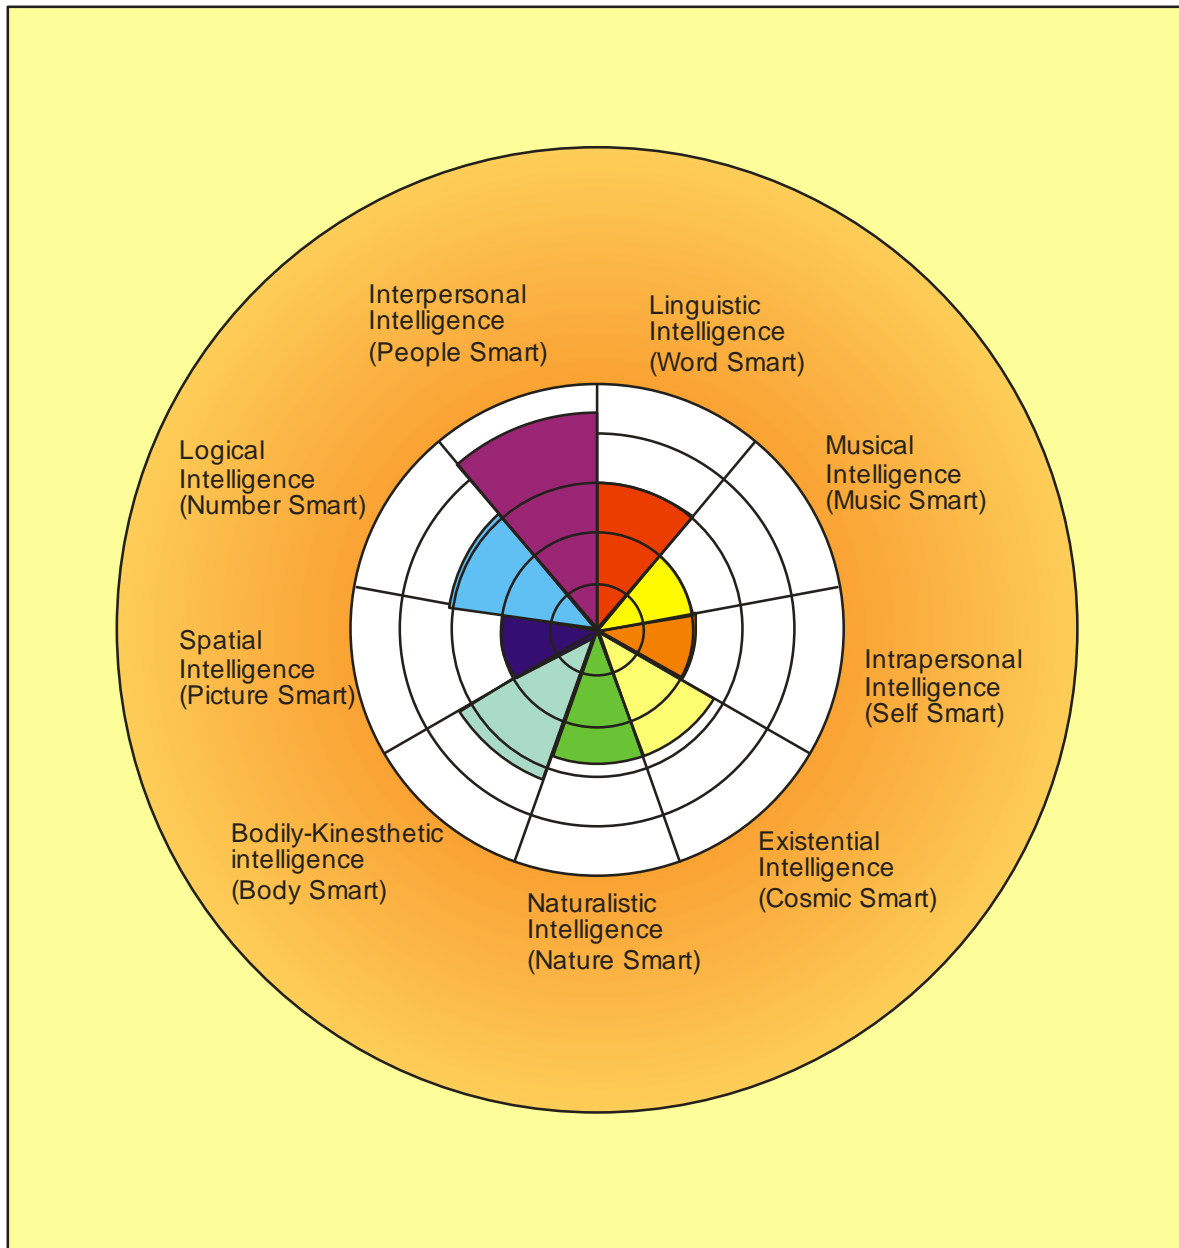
Interpersonal Intelligence (People Smart)

Linguistic Intelligence (Word Smart)

Logical Intelligence (Number Smart)

Musical Intelligence (Music Smart)

Spatial Intelligence (Picture Smart)

Intrapersonal Intelligence (Self Smart)

Bodily-Kinesthetic intelligence (Body Smart)

Existential Intelligence (Cosmic Smart)

Naturalistic Intelligence (Nature Smart)